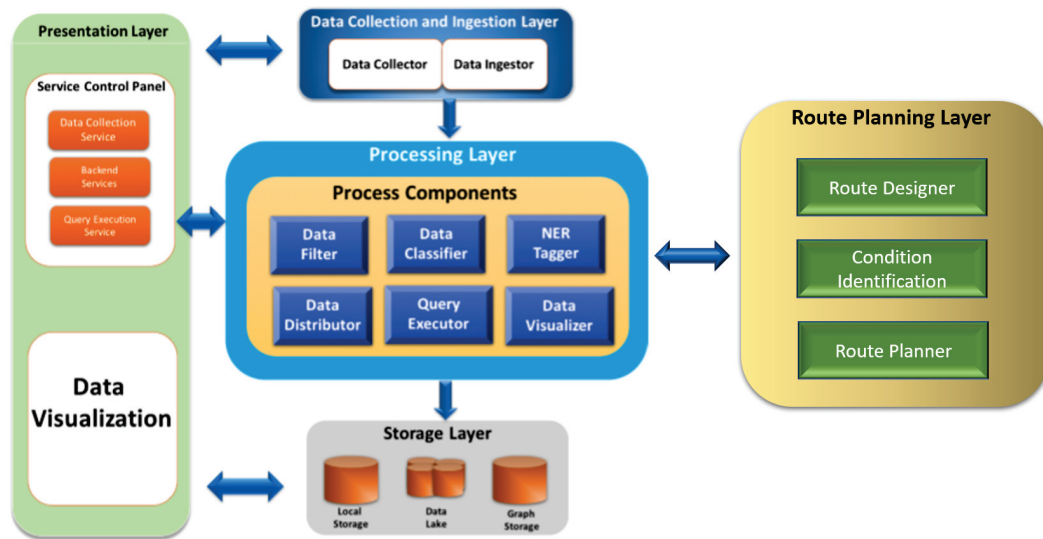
Presentation Layer

Service Control Panel

Data Collection Service

Backend Services

Query Execution Service

Data Visualization

Data Collection and Ingestion Layer

Data Collector

Data Ingestor

Processing Layer

Process Components

Data Filter

Data Classifier

NER Tagger

Data Distributor

Query Executor

Data Visualizer

Storage Layer

Local Storage

Data Lake

Graph Storage

Route Planning Layer

Route Designer

Condition Identification

Route Planner